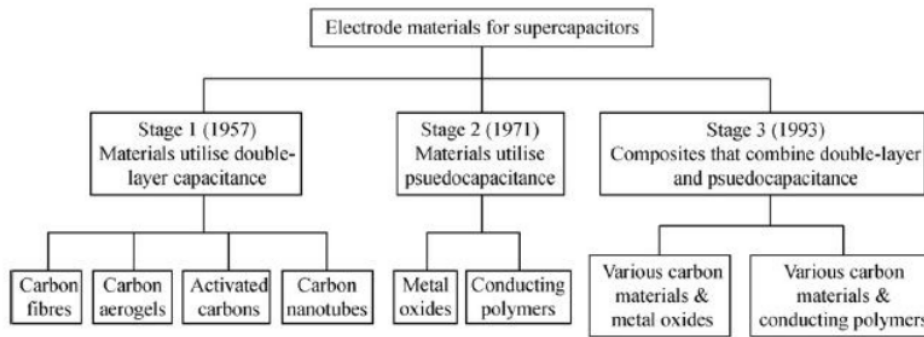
Electrode materials for supercapacitors

Stage 1 (1957)
Materials utilise double-layer capacitance

Stage 2 (1971)
Materials utilise psuedocapacitance

Stage 3 (1993)
Composites that combine double-layer and psuedocapacitance

Carbon fibres

Carbon aerogels

Activated carbons

Carbon nanotubes

Metal oxides

Conducting polymers

Various carbon materials & metal oxides

Various carbon materials & conducting polymers